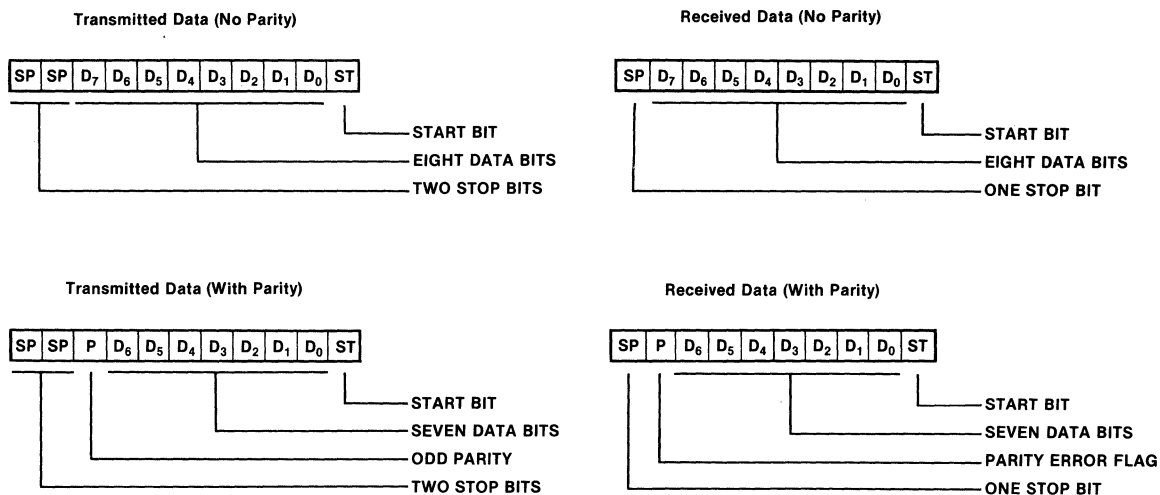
Transmitted Data (No Parity)

| SP | SP | $D_7$ | $D_6$ | $D_5$ | $D_4$ | $D_3$ | $D_2$ | $D_1$ | $D_0$ | ST |
|---|---|---|---|---|---|---|---|---|---|---|

START BIT
EIGHT DATA BITS
TWO STOP BITS

Received Data (No Parity)

| SP | $D_7$ | $D_6$ | $D_5$ | $D_4$ | $D_3$ | $D_2$ | $D_1$ | $D_0$ | ST |
|---|---|---|---|---|---|---|---|---|---|

START BIT
EIGHT DATA BITS
ONE STOP BIT

Transmitted Data (With Parity)

| SP | SP | P | $D_6$ | $D_5$ | $D_4$ | $D_3$ | $D_2$ | $D_1$ | $D_0$ | ST |
|---|---|---|---|---|---|---|---|---|---|---|

START BIT
SEVEN DATA BITS
ODD PARITY
TWO STOP BITS

Received Data (With Parity)

| SP | P | $D_6$ | $D_5$ | $D_4$ | $D_3$ | $D_2$ | $D_1$ | $D_0$ | ST |
|---|---|---|---|---|---|---|---|---|---|

START BIT
SEVEN DATA BITS
PARITY ERROR FLAG
ONE STOP BIT